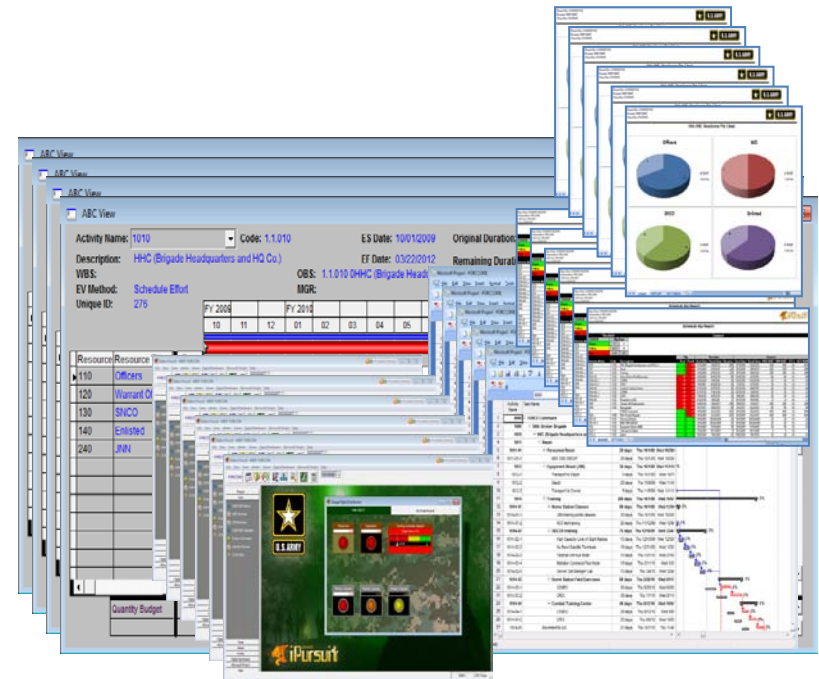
ABC View

ABC View

ABC View

ABC View

Activity Name: 1010

Code: 1.1.010

ES Date: 10/01/2009

Original Duration:

Description: HHC (Brigade Headquarters and HQ Co.)

EF Date: 03/22/2012

Remaining Duration:

WBS:

OBS: 1.1.010 0HHC (Brigade Headq

EV Method: Schedule Effort

MGR:

Unique ID: 276

FY 2009

FY 2010

10 11 12 01 02 03 04 05

| Resource | Resource |
|---|---|
| 110 | Officers |
| 120 | Warrant Of |
| 130 | SNCO |
| 140 | Enlisted |
| 240 | JNN |

Quantity Budget

U.S. ARMY

U.S. ARMY

Officer

WO

SNCO

Enlisted

iPursuit

iPursuit

Microsoft Project